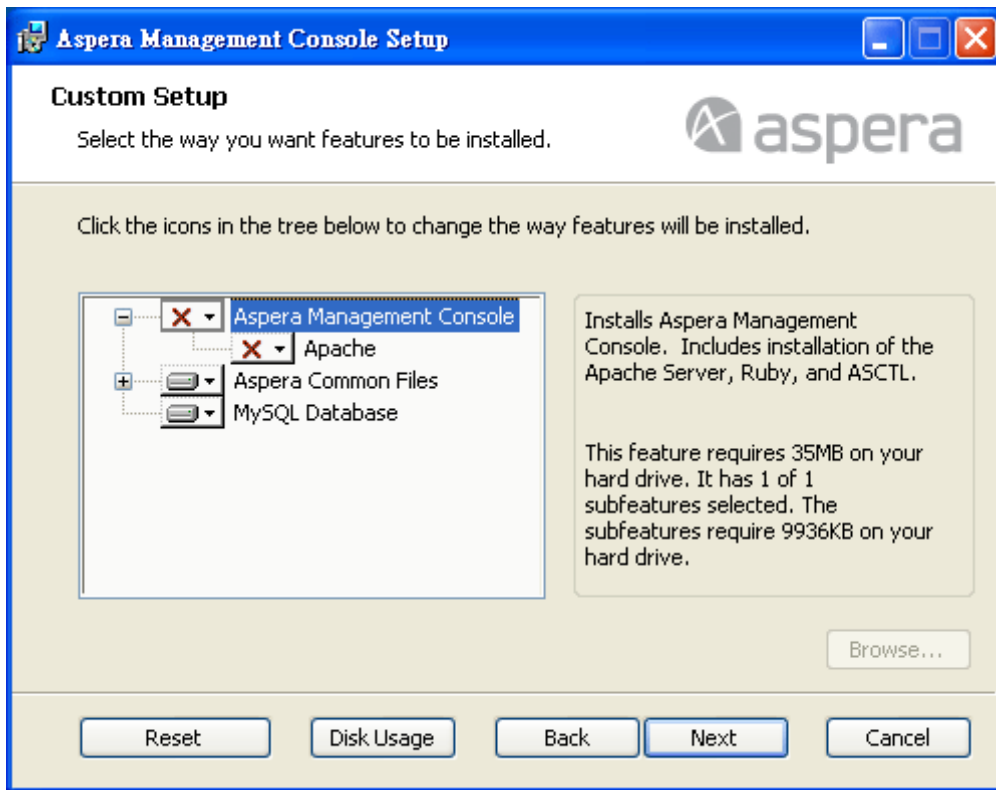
Aspera Management Console Setup

Custom Setup

Select the way you want features to be installed.

aspera

Click the icons in the tree below to change the way features will be installed.

Aspera Management Console
Apache
Aspera Common Files
MySQL Database

Installs Aspera Management Console. Includes installation of the Apache Server, Ruby, and ASCTL.

This feature requires 35MB on your hard drive. It has 1 of 1 subfeatures selected. The subfeatures require 9936KB on your hard drive.

Browse...

Reset
Disk Usage
Back
Next
Cancel